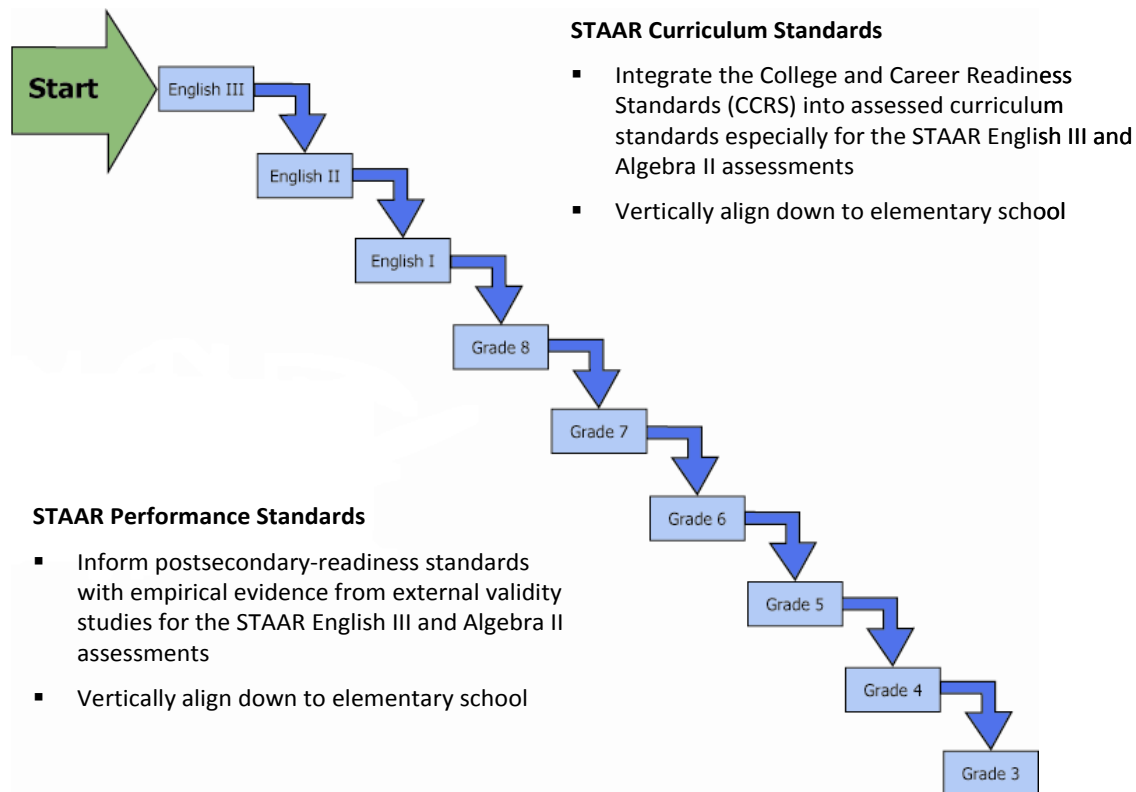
STAAR Curriculum Standards

- Integrate the College and Career Readiness Standards (CCRS) into assessed curriculum standards especially for the STAAR English III and Algebra II assessments
- Vertically align down to elementary school

Start

English III

English II

English I

Grade 8

Grade 7

Grade 6

Grade 5

Grade 4

Grade 3

STAAR Performance Standards

- Inform postsecondary-readiness standards with empirical evidence from external validity studies for the STAAR English III and Algebra II assessments
- Vertically align down to elementary school